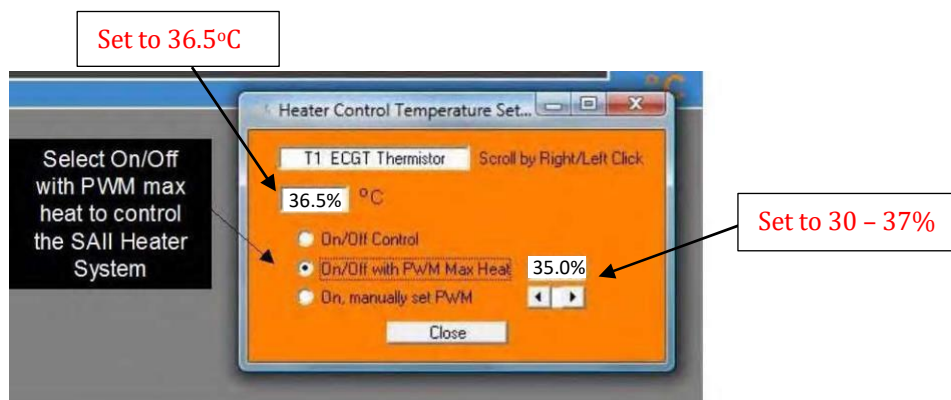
Set to 36.5$^{o}$C

Select On/Off with PWM max heat to control the SAII Heater System

Heater Control Temperature Set...

T1 ECGT Thermistor

Scroll by Right/Left Click

36.5%

°C

On/Off Control

On/Off with PWM Max Heat

35.0%

On, manually set PWM

Close

Set to 30 – 37%

°C